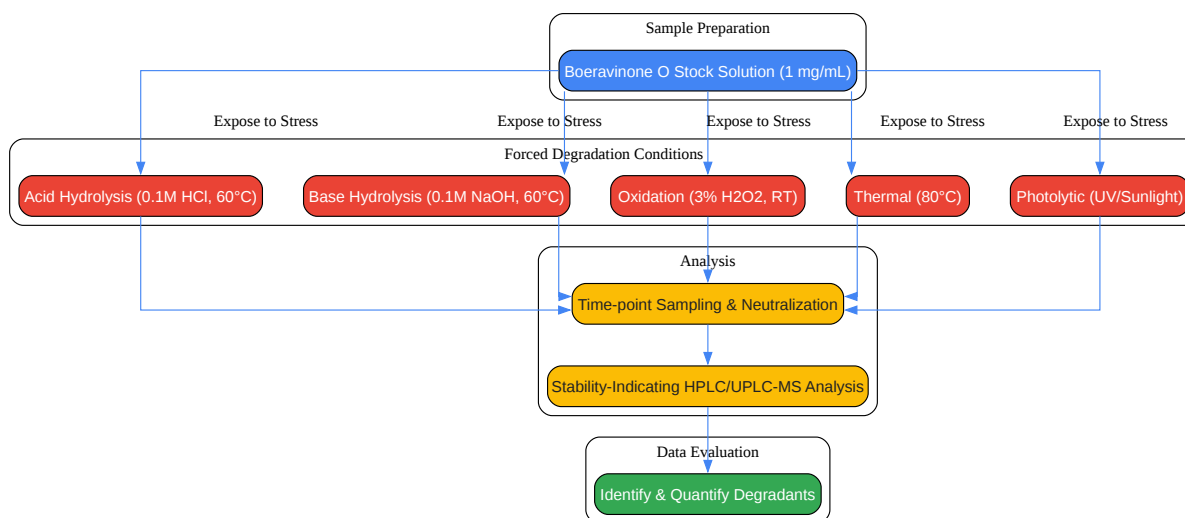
Sample Preparation

Boeravinone O Stock Solution (1 mg/mL)

Expose to Stress

Expose to Stress

Expose to Stress

Expose to Stress

Expose to Stress

Forced Degradation Conditions

Acid Hydrolysis (0.1M HCl, 60°C)

Base Hydrolysis (0.1M NaOH, 60°C)

Oxidation (3% H2O2, RT)

Thermal (80°C)

Photolytic (UV/Sunlight)

Analysis

Time-point Sampling & Neutralization

Stability-Indicating HPLC/UPLC-MS Analysis

Data Evaluation

Identify & Quantify Degradants